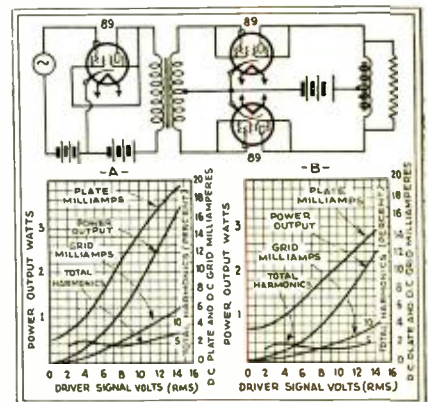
89

89

89

-A-

-B-

PLATE MILLIAMPS

POWER OUTPUT

GRID MILLIAMPS

TOTAL HARMONICS

POWER OUTPUT WATTS

TOTAL HARMONICS (PERCENT)

D C PLATE AND D C GRID MILLIAMPERES

4
3
2
1
0

20
18
16
14
12
10
8
6
4
2
0

15
10
5

0 2 4 6 8 10 12 14 16

DRIVER SIGNAL VOLTS (RMS)

PLATE MILLIAMPS

POWER OUTPUT

GRID MILLIAMPS

TOTAL HARMONICS

POWER OUTPUT WATTS

TOTAL HARMONICS (PERCENT)

D C PLATE AND D C GRID MILLIAMPERES

4
3
2
1
0

20
18
16
14
12
10
8
6
4
2
0

15
10
5

0 2 4 6 8 10 12 14 16

DRIVER SIGNAL VOLTS (RMS)